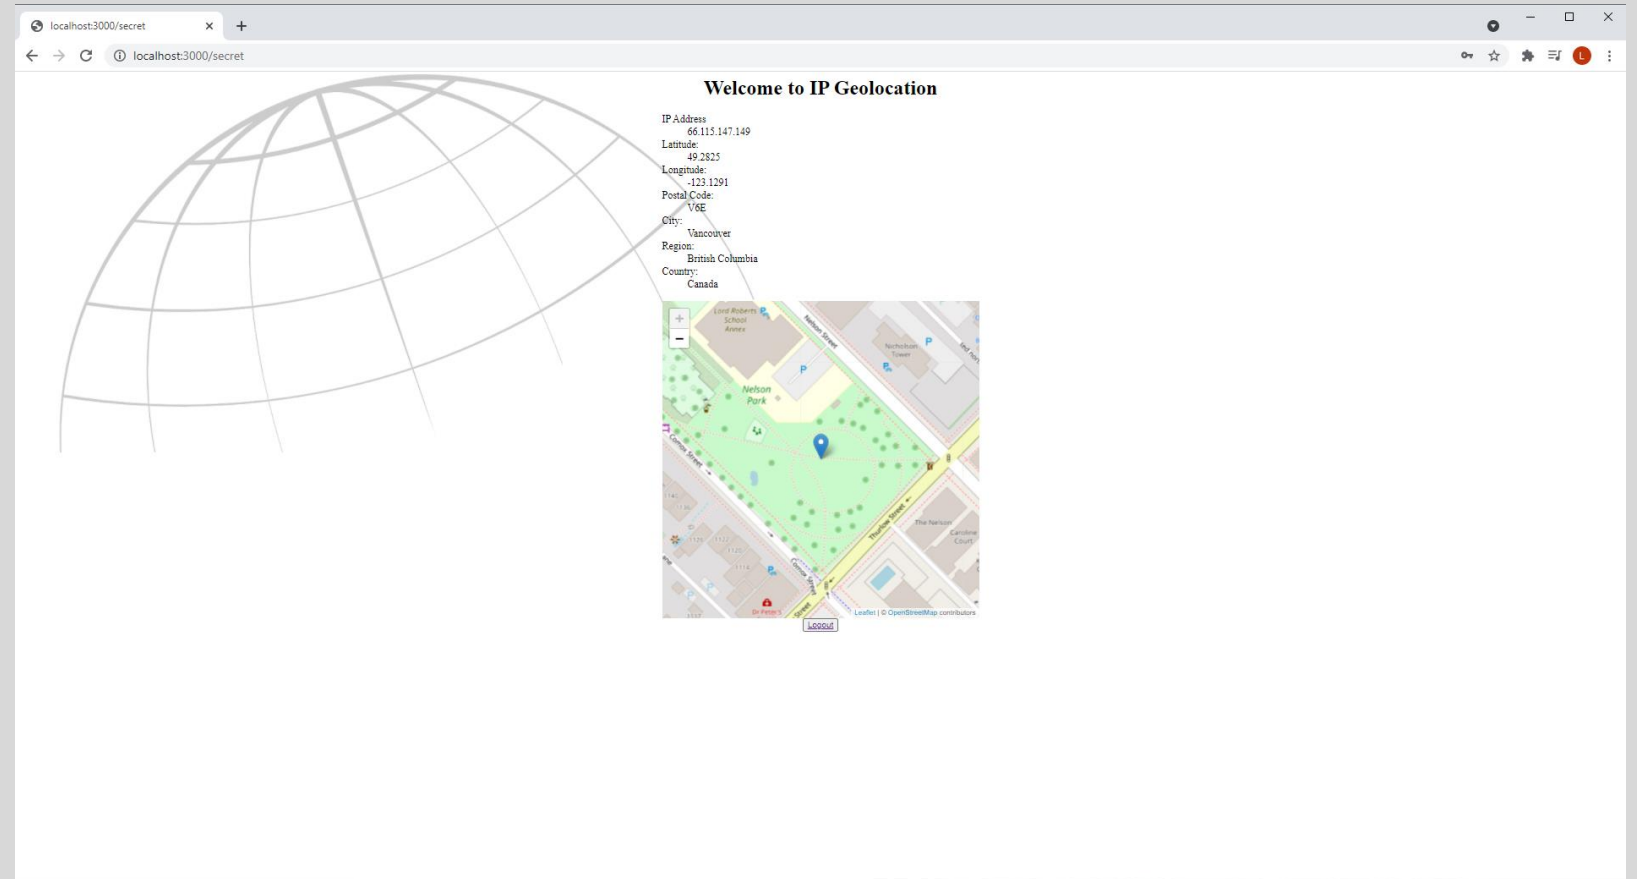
localhost:3000/secret

localhost:3000/secret

L

Welcome to IP Geolocation

IP Address
66.115.147.149
Latitude:
49.2825
Longitude:
-123.1291
Postal Code:
V6E
City:
Vancouver
Region:
British Columbia
Country:
Canada

+
−
Lord Roberts School Annex
Nelson Street
Nicholson Tower
P
P
Nelson Park
Comox Street
Thurlow Street
The Nelson
Caroline Court
1125
1122
1114
Dr Peter's
Leaflet | © OpenStreetMap contributors

Logout